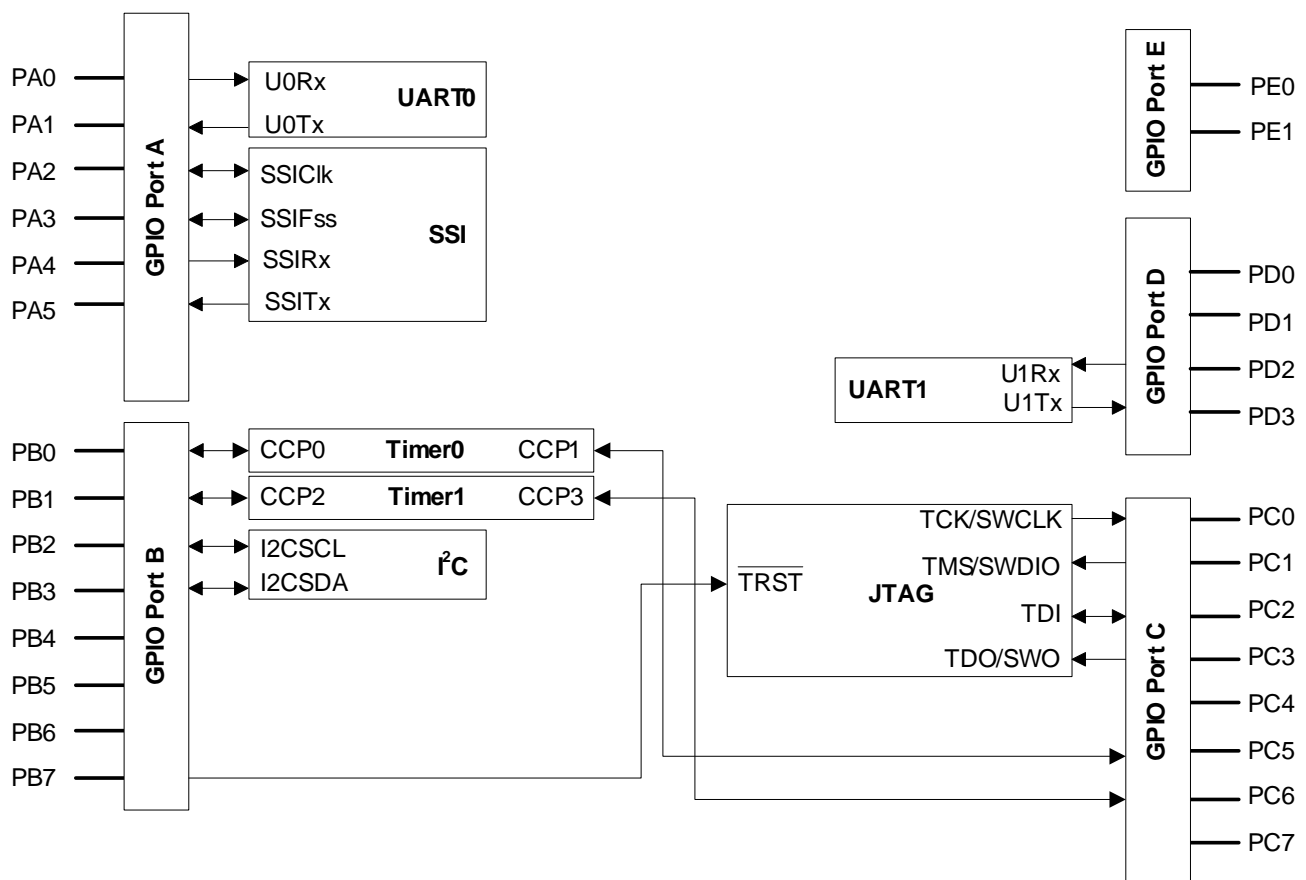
PA0
PA1
PA2
PA3
PA4
PA5

GPIO Port A

U0Rx
U0Tx
UART0

SSIClk
SSIFss
SSIRx
SSITx
SSI

GPIO Port E
PE0
PE1

GPIO Port D
PD0
PD1
PD2
PD3

UART1
U1Rx
U1Tx

PB0
PB1
PB2
PB3
PB4
PB5
PB6
PB7

GPIO Port B

CCP0
Timer0
CCP1

CCP2
Timer1
CCP3

I2CSCL
I2CSDA
$I^2C$

$\overline{TRST}$
JTAG
TCK/SWCLK
TMS/SWDIO
TDI
TDO/SWO

GPIO Port C
PC0
PC1
PC2
PC3
PC4
PC5
PC6
PC7